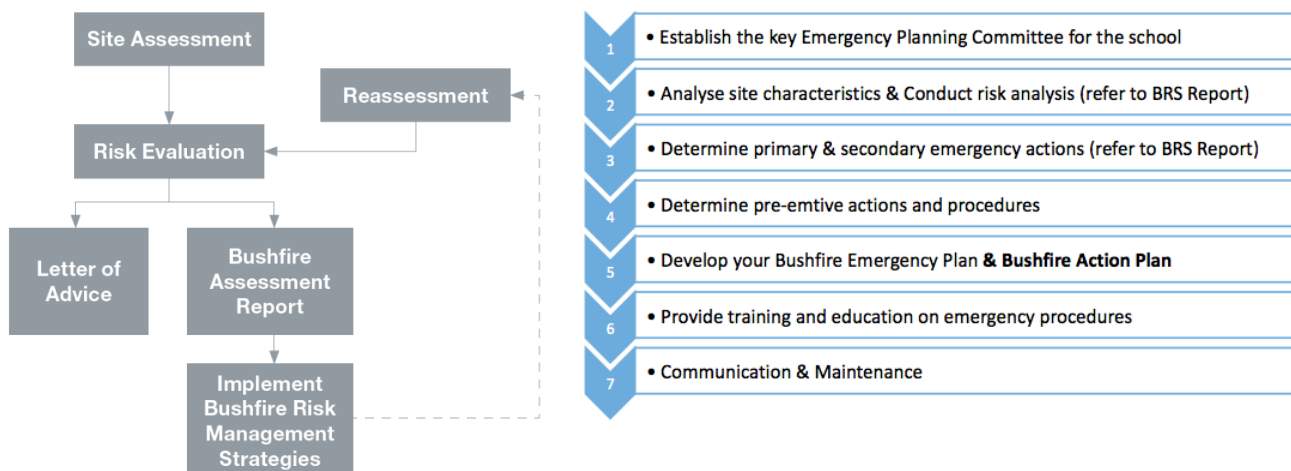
Site Assessment

Reassessment

Risk Evaluation

Letter of Advice

Bushfire Assessment Report

Implement Bushfire Risk Management Strategies

1 • Establish the key Emergency Planning Committee for the school

2 • Analyse site characteristics & Conduct risk analysis (refer to BRS Report)

3 • Determine primary & secondary emergency actions (refer to BRS Report)

4 • Determine pre-emtive actions and procedures

5 • Develop your Bushfire Emergency Plan **& Bushfire Action Plan**

6 • Provide training and education on emergency procedures

7 • Communication & Maintenance